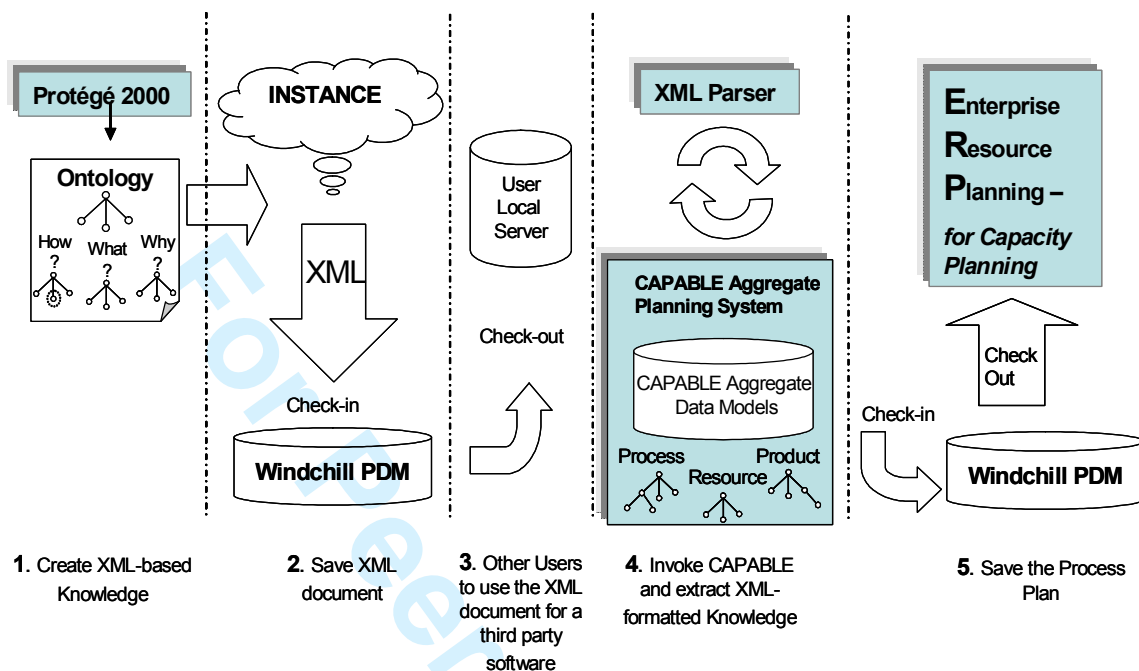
Protégé 2000

Ontology

How ?

What ?

Why ?

INSTANCE

XML

Check-in

Windchill PDM

User Local Server

Check-out

XML Parser

CAPABLE Aggregate Planning System

CAPABLE Aggregate Data Models

Process

Resource

Product

Enterprise Resource Planning – for Capacity Planning

Check Out

Check-in

Windchill PDM

For Peer

1. Create XML-based Knowledge

2. Save XML document

3. Other Users to use the XML document for a third party software

4. Invoke CAPABLE and extract XML-formatted Knowledge

5. Save the Process Plan